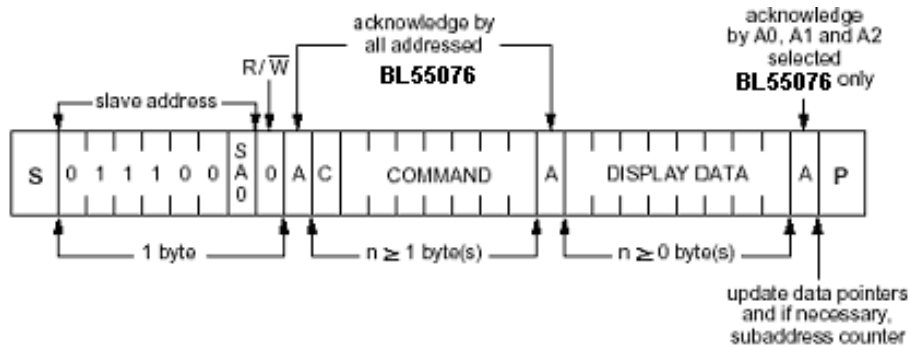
acknowledge by all addressed **BL55076**

acknowledge by A0, A1 and A2 selected **BL55076** only

$R/\overline{W}$

slave address

| S | 0 | 1 | 1 | 1 | 0 | 0 | SA0 | 0 | A | C | COMMAND | A | DISPLAY DATA | A | P |
|---|---|---|---|---|---|---|---|---|---|---|---|---|---|---|---|

1 byte

n $\geq$ 1 byte(s)

n $\geq$ 0 byte(s)

update data pointers and if necessary, subaddress counter